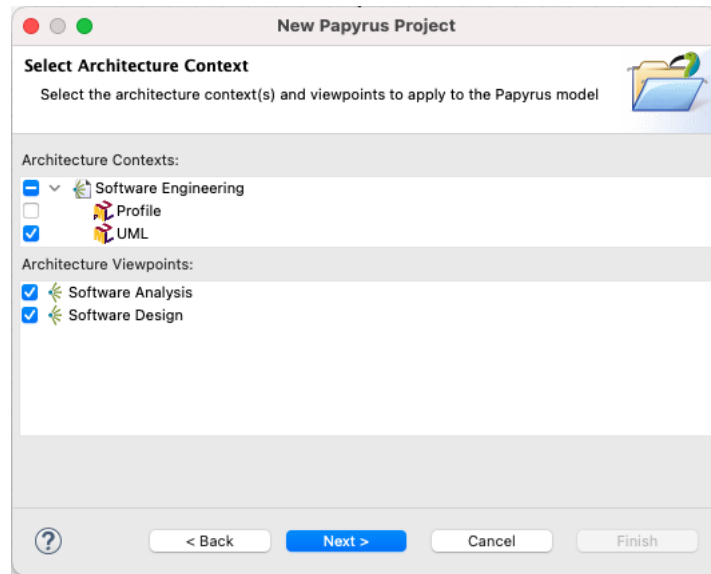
New Papyrus Project

Select Architecture Context

Select the architecture context(s) and viewpoints to apply to the Papyrus model

Architecture Contexts:

Software Engineering

Profile

UML

Architecture Viewpoints:

Software Analysis

Software Design

?

< Back

Next >

Cancel

Finish